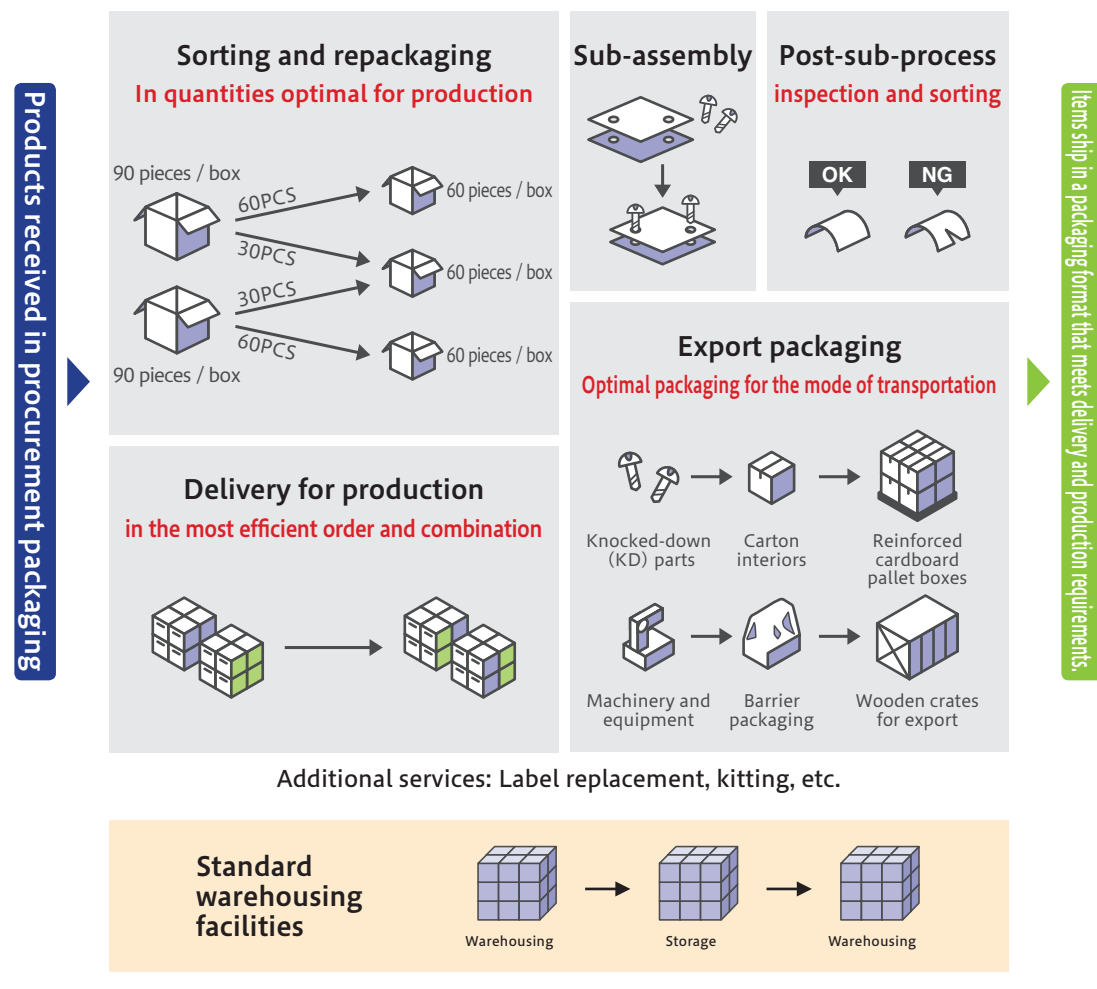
Products received in procurement packaging

Sorting and repackaging
In quantities optimal for production

90 pieces / box
60PCS
30PCS
60 pieces / box
60 pieces / box
30PCS
60PCS
60 pieces / box
90 pieces / box

Sub-assembly

Post-sub-process
inspection and sorting

OK
NG

Delivery for production
in the most efficient order and combination

Export packaging
Optimal packaging for the mode of transportation

Knocked-down (KD) parts
Carton interiors
Reinforced cardboard pallet boxes
Machinery and equipment
Barrier packaging
Wooden crates for export

Items ship in a packaging format that meets delivery and production requirements.

Additional services: Label replacement, kitting, etc.

Standard warehousing facilities
Warehousing
Storage
Warehousing